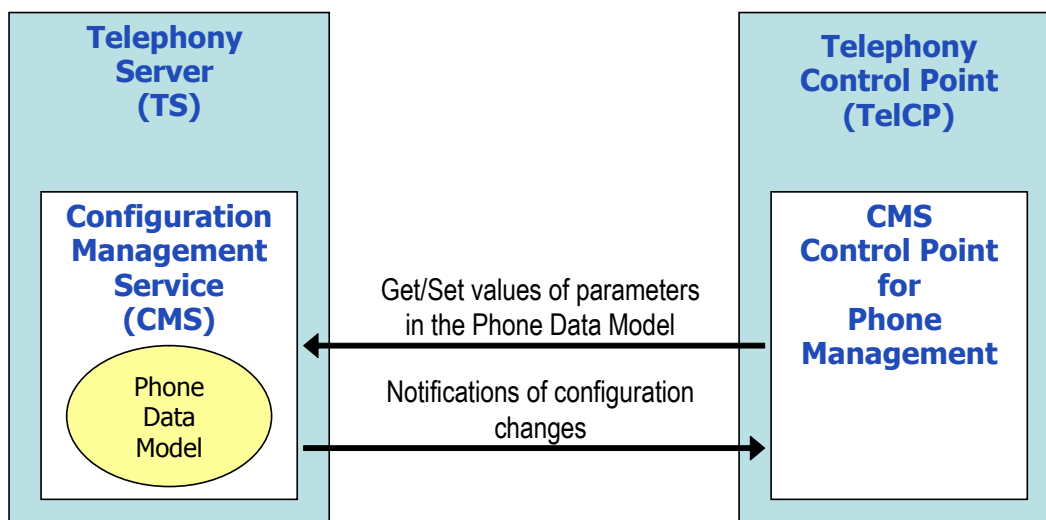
Telephony Server (TS)

Configuration Management Service (CMS)

Phone Data Model

Telephony Control Point (TelCP)

CMS Control Point for Phone Management

Get/Set values of parameters in the Phone Data Model

Notifications of configuration changes